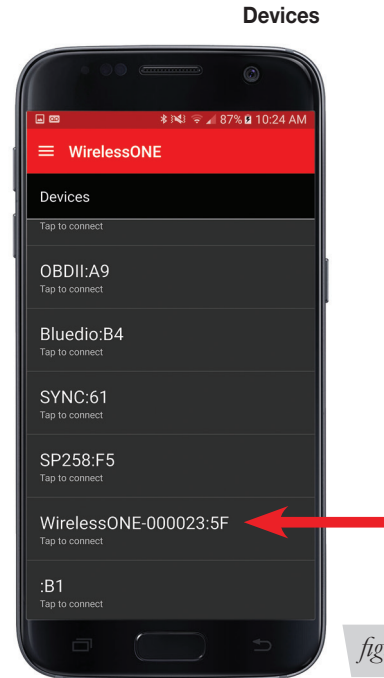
Devices

87% 10:24 AM

WirelessONE

Devices

Tap to connect

OBDII:A9
Tap to connect

Bluedio:B4
Tap to connect

SYNC:61
Tap to connect

SP258:F5
Tap to connect

WirelessONE-000023:5F
Tap to connect

:B1
Tap to connect

fig